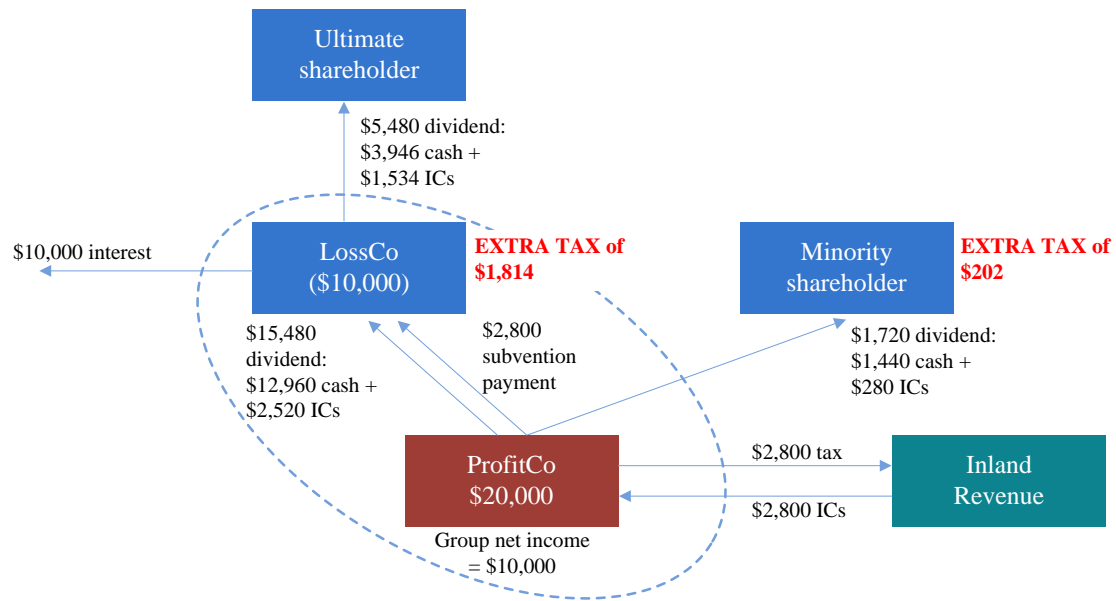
Ultimate shareholder

$5,480 dividend:
$3,946 cash +
$1,534 ICs

$10,000 interest

LossCo
($10,000)

EXTRA TAX of $1,814

Minority shareholder

EXTRA TAX of $202

$15,480 dividend:
$12,960 cash +
$2,520 ICs

$2,800 subvention payment

$1,720 dividend:
$1,440 cash +
$280 ICs

ProfitCo
$20,000

$2,800 tax

$2,800 ICs

Inland Revenue

Group net income = $10,000